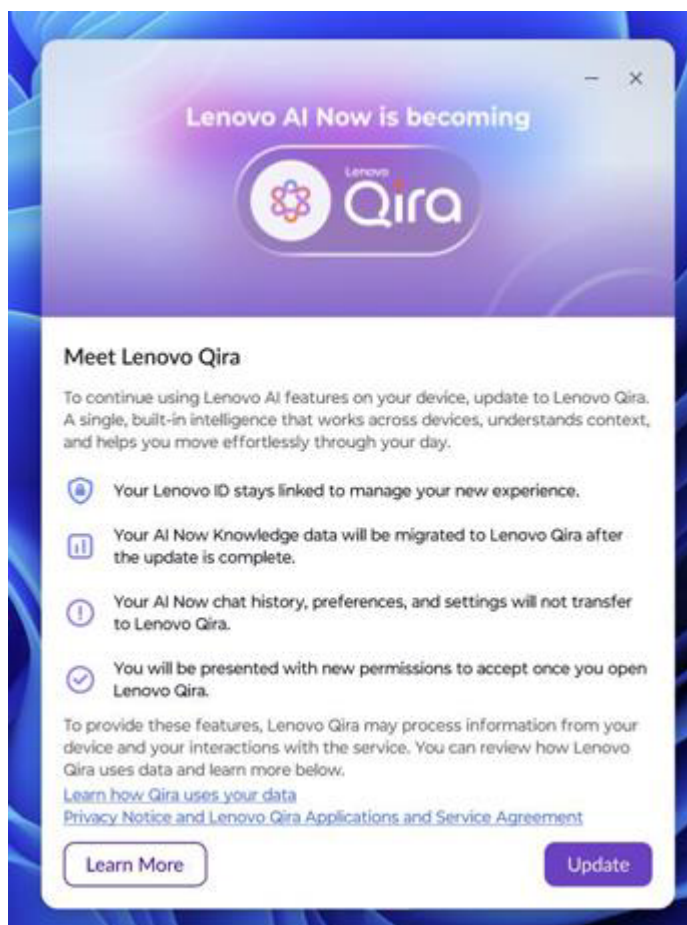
Lenovo AI Now is becoming

Lenovo
Qira

Meet Lenovo Qira

To continue using Lenovo AI features on your device, update to Lenovo Qira. A single, built-in intelligence that works across devices, understands context, and helps you move effortlessly through your day.

Your Lenovo ID stays linked to manage your new experience.

Your AI Now Knowledge data will be migrated to Lenovo Qira after the update is complete.

Your AI Now chat history, preferences, and settings will not transfer to Lenovo Qira.

You will be presented with new permissions to accept once you open Lenovo Qira.

To provide these features, Lenovo Qira may process information from your device and your interactions with the service. You can review how Lenovo Qira uses data and learn more below.
Learn how Qira uses your data
Privacy Notice and Lenovo Qira Applications and Service Agreement

Learn More

Update